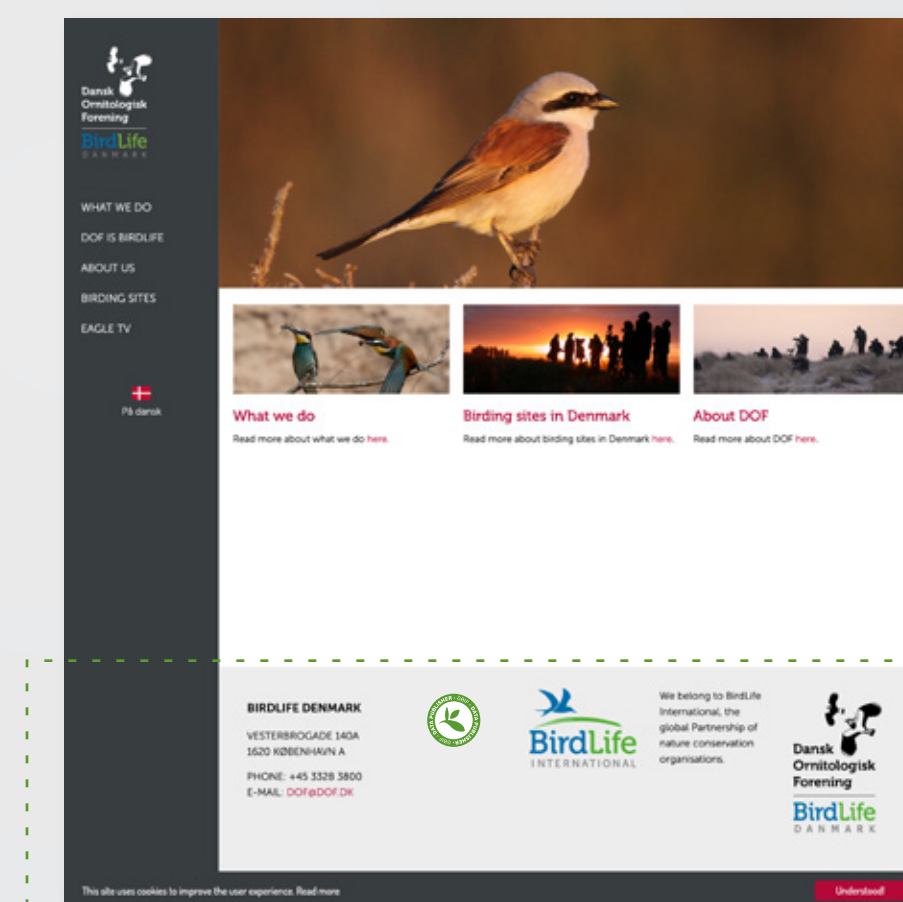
Dansk Ornitologisk Forening
BirdLife DANMARK

WHAT WE DO
DOF IS BIRDLIFE
ABOUT US
BIRDING SITES
EAGLE TV

På dansk

What we do
Read more about what we do here.

Birding sites in Denmark
Read more about birding sites in Denmark here.

About DOF
Read more about DOF here.

BIRDLIFE DENMARK
VESTERBROGADE 140A
1620 KØBENHAVN A
PHONE: +45 3328 3800
E-MAIL: DOF@DOF.DK

BirdLife INTERNATIONAL

We belong to BirdLife International, the global Partnership of nature conservation organisations.

Dansk Ornitologisk Forening
BirdLife DANMARK

This site uses cookies to improve the user experience. Read more
Understood!